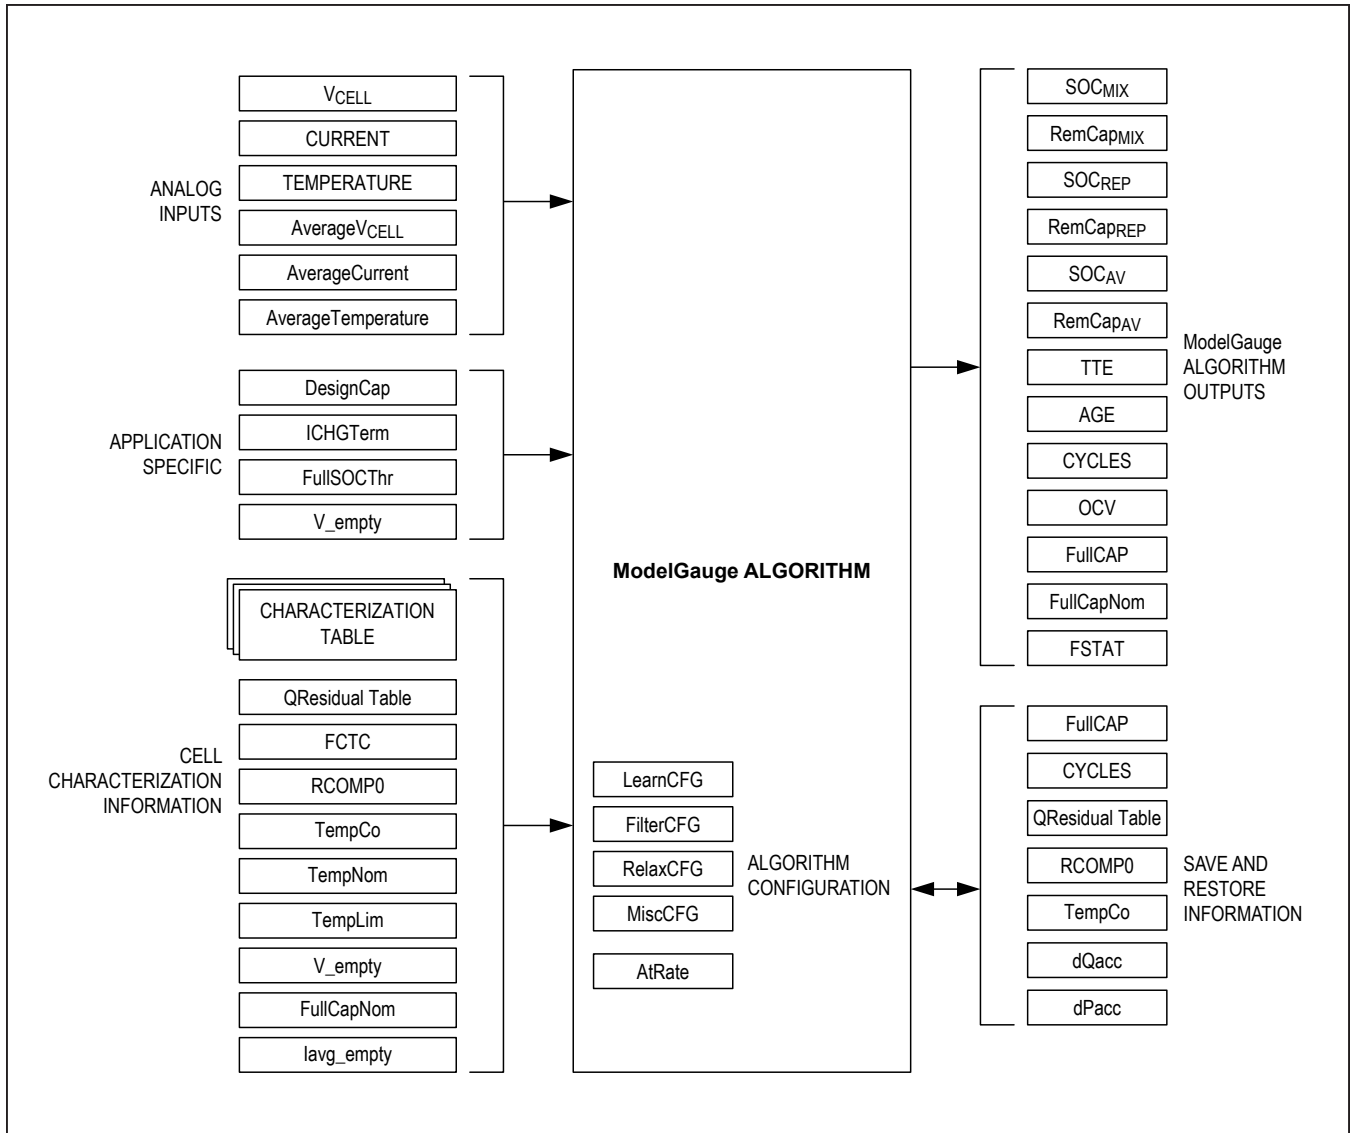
ANALOG INPUTS

$V_{CELL}$

CURRENT

TEMPERATURE

$AverageV_{CELL}$

AverageCurrent

AverageTemperature

APPLICATION SPECIFIC

DesignCap

ICHGTerm

FullSOCThr

V_empty

CELL CHARACTERIZATION INFORMATION

CHARACTERIZATION TABLE

QResidual Table

FCTC

RCOMP0

TempCo

TempNom

TempLim

V_empty

FullCapNom

Iavg_empty

ModelGauge ALGORITHM

LearnCFG

FilterCFG

RelaxCFG

MiscCFG

AtRate

ALGORITHM CONFIGURATION

$SOC_{MIX}$

$RemCap_{MIX}$

$SOC_{REP}$

$RemCap_{REP}$

$SOC_{AV}$

$RemCap_{AV}$

TTE

AGE

CYCLES

OCV

FullCAP

FullCapNom

FSTAT

ModelGauge ALGORITHM OUTPUTS

FullCAP

CYCLES

QResidual Table

RCOMP0

TempCo

dQacc

dPacc

SAVE AND RESTORE INFORMATION